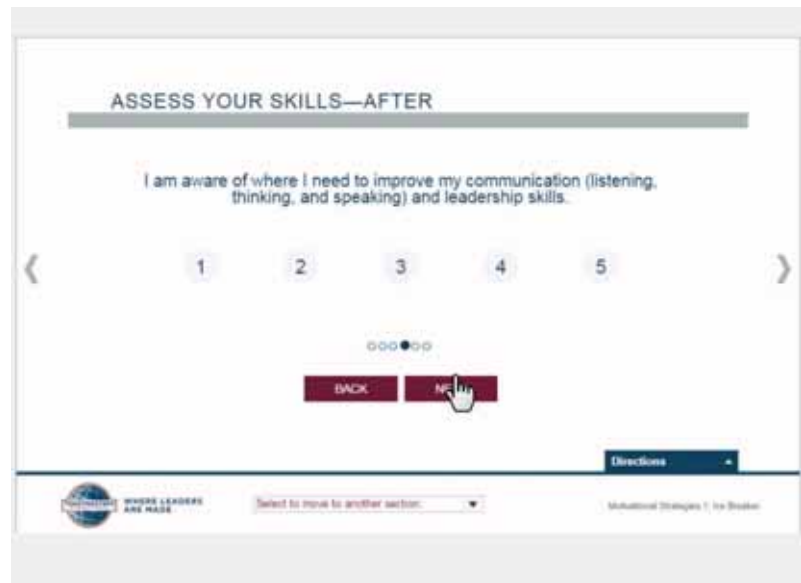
ASSESS YOUR SKILLS—AFTER

I am aware of where I need to improve my communication (listening, thinking, and speaking) and leadership skills.

1 2 3 4 5

BACK NE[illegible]

Directions

WHERE LEADERS ARE MADE

Select to move to another section

Motivational Strategies 1: Ice Breaker